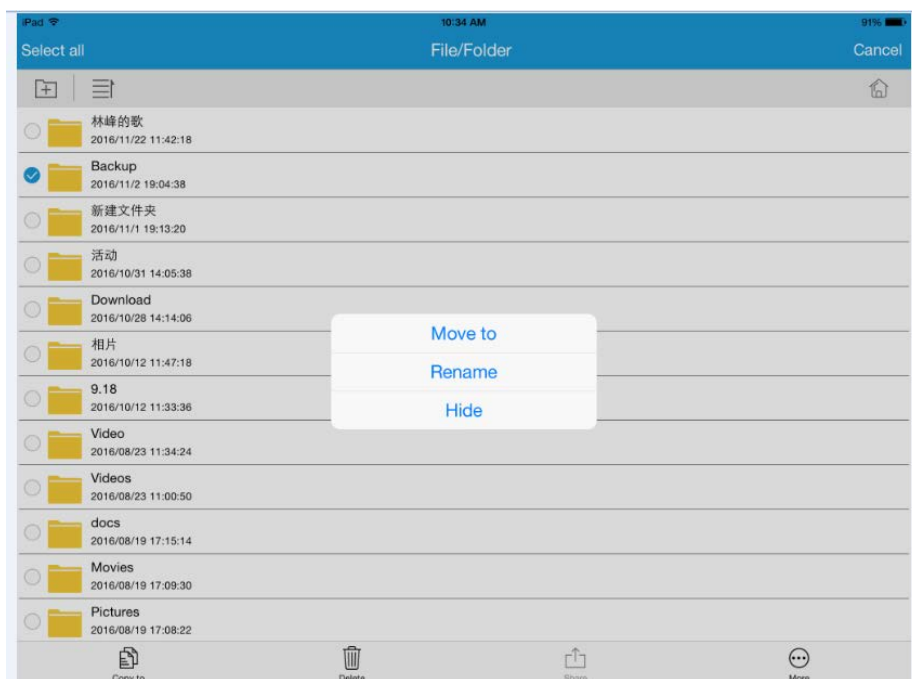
iPad
10:34 AM
91%

Select all
File/Folder
Cancel

林峰的歌
2016/11/22 11:42:18

Backup
2016/11/2 19:04:38

新建文件夹
2016/11/1 19:13:20

活动
2016/10/31 14:05:38

Download
2016/10/28 14:14:06

相片
2016/10/12 11:47:18

9.18
2016/10/12 11:33:36

Video
2016/08/23 11:34:24

Videos
2016/08/23 11:00:50

docs
2016/08/19 17:15:14

Movies
2016/08/19 17:09:30

Pictures
2016/08/19 17:08:22

Move to
Rename
Hide

Copy to
Delete
Share
More